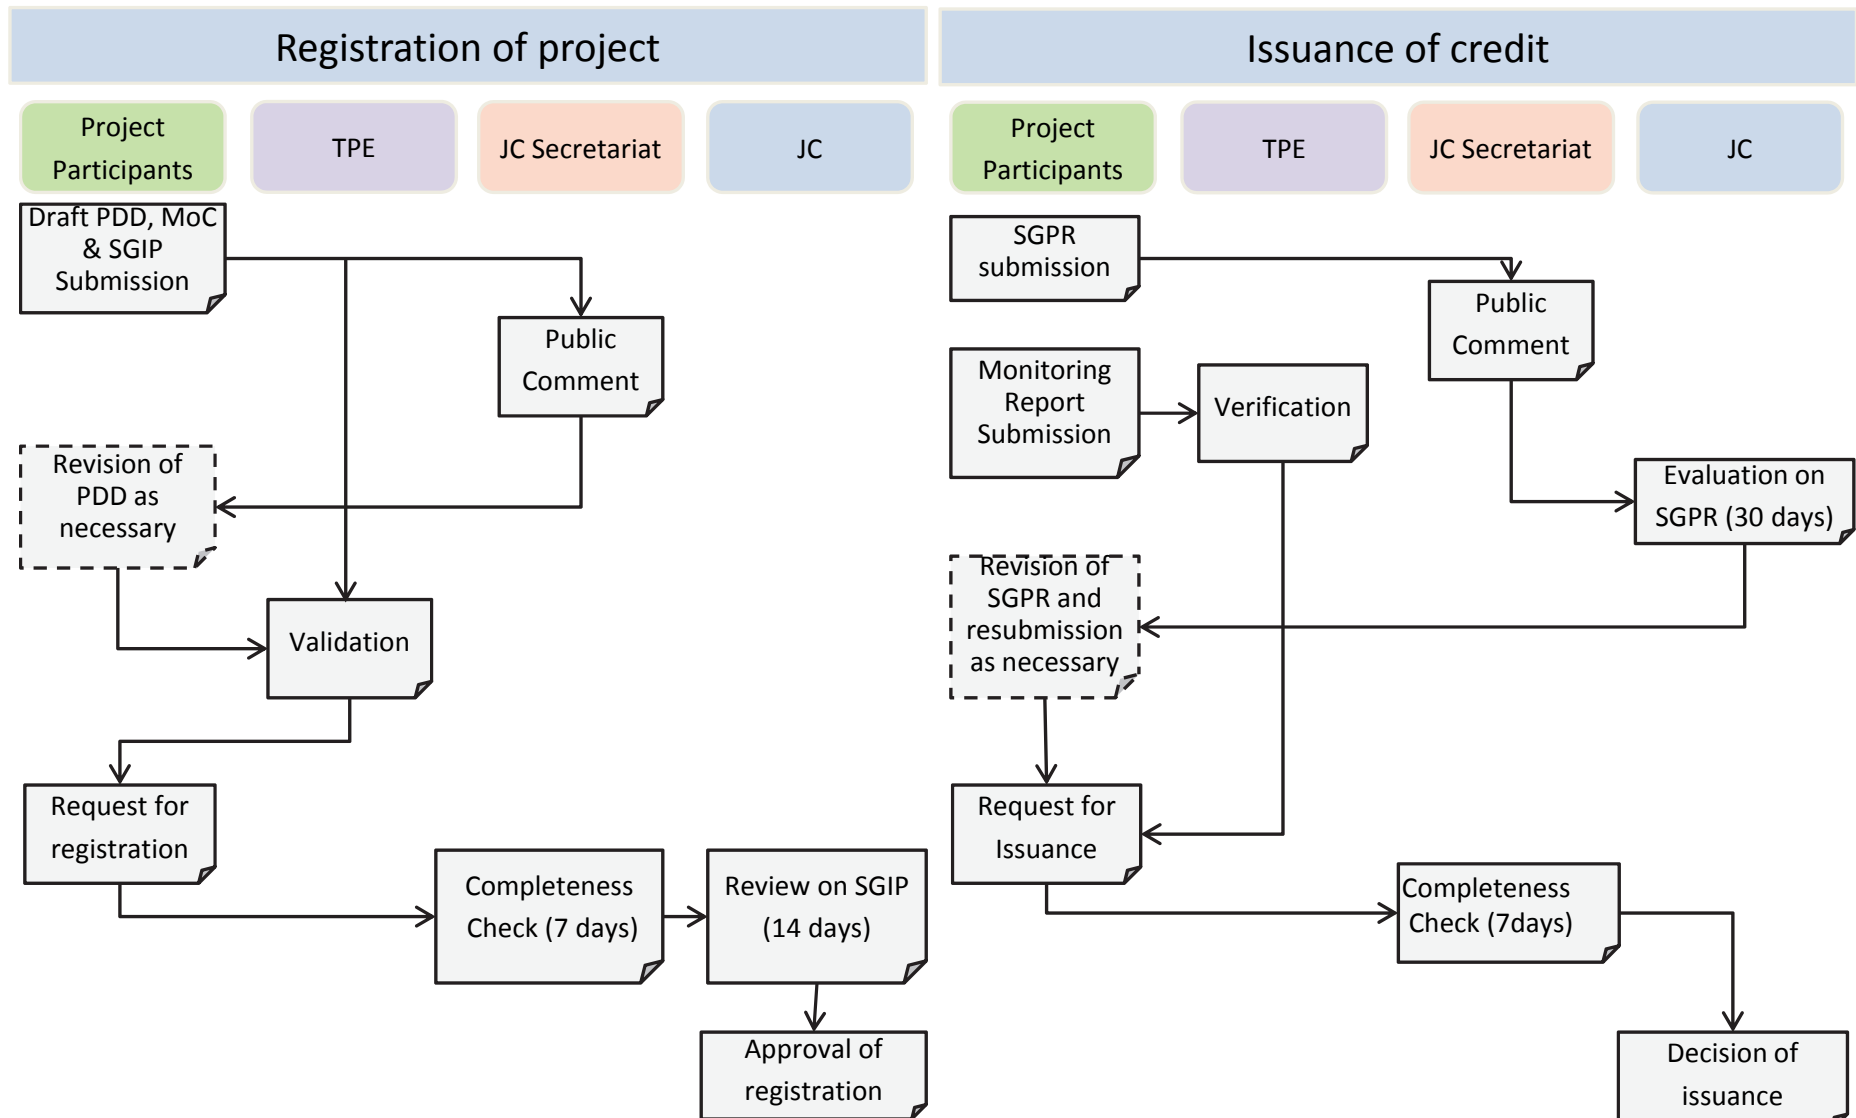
Registration of project

Project Participants

TPE

JC Secretariat

JC

Draft PDD, MoC & SGIP Submission

Public Comment

Revision of PDD as necessary

Validation

Request for registration

Completeness Check (7 days)

Review on SGIP (14 days)

Approval of registration

Issuance of credit

Project Participants

TPE

JC Secretariat

JC

SGPR submission

Public Comment

Monitoring Report Submission

Verification

Evaluation on SGPR (30 days)

Revision of SGPR and resubmission as necessary

Request for Issuance

Completeness Check (7days)

Decision of issuance